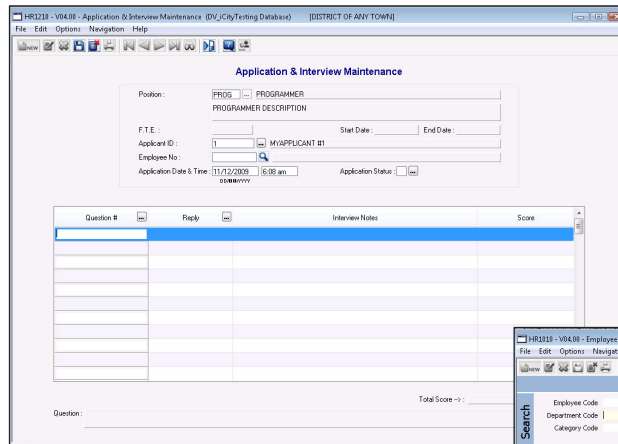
HR1210 - V04.00 - Application & Interview Maintenance (DV_iCityTesting Database) [DISTRICT OF ANY TOWN]
File Edit Options Navigation Help

New

Application & Interview Maintenance

Position : PROG ... PROGRAMMER
PROGRAMMER DESCRIPTION

F.T.E. : Start Date : End Date :
Applicant ID : 1 ... MYAPPLICANT #1
Employee No :
Application Date & Time : 11/12/2009 6:08 am Application Status : ...
DD/MM/YYYY

| Question # ... | Reply ... | Interview Notes | Score |
|---|---|---|---|
| | | | |
| | | | |
| | | | |
| | | | |
| | | | |
| | | | |
| | | | |
| | | | |
| | | | |
| | | | |
| | | | |

Total Score -->:

Question :

HR1010 - V04.00 - Employee
File Edit Options Navigat
New

Search
Employee Code
Department Code
Category Code